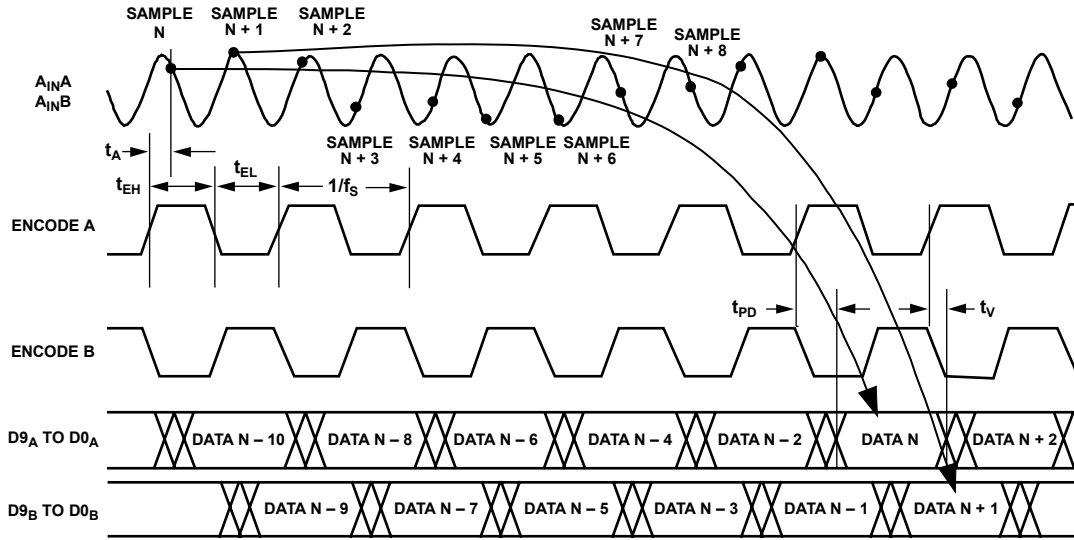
SAMPLE N

SAMPLE N + 1

SAMPLE N + 2

SAMPLE N + 7

SAMPLE N + 8

$A_{IN}A$
$A_{IN}B$

SAMPLE N + 3

SAMPLE N + 4

SAMPLE N + 5

SAMPLE N + 6

$t_A$

$t_{EH}$

$t_{EL}$

$1/f_S$

ENCODE A

$t_{PD}$

$t_V$

ENCODE B

$D9_A$ TO $D0_A$

DATA N – 10

DATA N – 8

DATA N – 6

DATA N – 4

DATA N – 2

DATA N

DATA N + 2

$D9_B$ TO $D0_B$

DATA N – 9

DATA N – 7

DATA N – 5

DATA N – 3

DATA N – 1

DATA N + 1